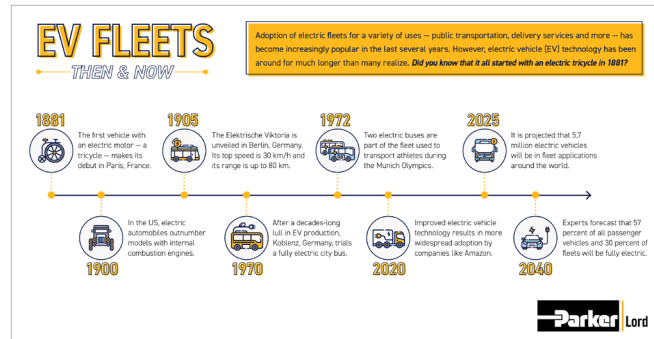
EV FLEETS
THEN & NOW

Adoption of electric fleets for a variety of uses — public transportation, delivery services and more — has become increasingly popular in the last several years. However, electric vehicle (EV) technology has been around for much longer than many realize. Did you know that it all started with an electric tricycle in 1881?

1881
The first vehicle with an electric motor — a tricycle — makes its debut in Paris, France.

1905
The Elektrische Viktoria is unveiled in Berlin, Germany. Its top speed is 30 km/h and its range is up to 80 km.

1972
Two electric buses are part of the fleet used to transport athletes during the Munich Olympics.

2025
It is projected that 5.7 million electric vehicles will be in fleet applications around the world.

1900
In the US, electric automobiles outnumber models with internal combustion engines.

1970
After a decades-long lull in EV production, Koblenz, Germany, trials a fully electric city bus.

2020
Improved electric vehicle technology results in more widespread adoption by companies like Amazon.

2040
Experts forecast that 57 percent of all passenger vehicles and 30 percent of fleets will be fully electric.

Parker Lord